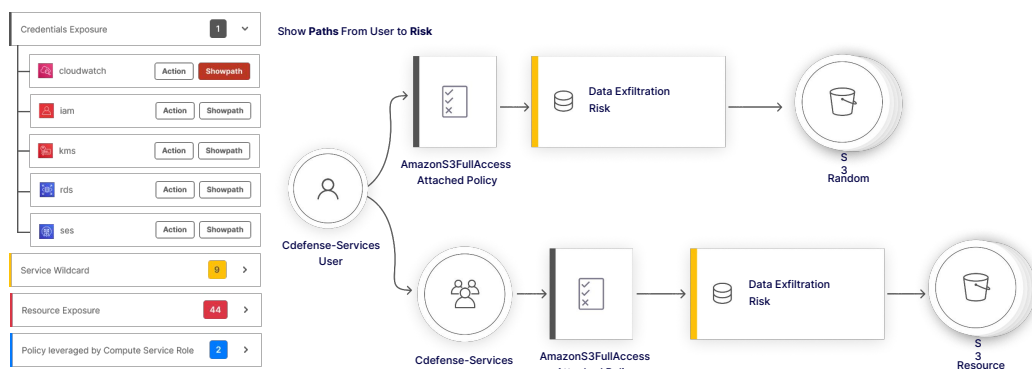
Credentials Exposure 1

cloudwatch Action Showpath

iam Action Showpath

kms Action Showpath

rds Action Showpath

ses Action Showpath

Service Wildcard 9

Resource Exposure 44

Policy leveraged by Compute Service Role 2

Show **Paths** From User to **Risk**

AmazonS3FullAccess Attached Policy

Data Exfiltration Risk

S 3 Random

Cdefense-Services User

Cdefense-Services

AmazonS3FullAccess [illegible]

Data Exfiltration Risk

S 3 Resource